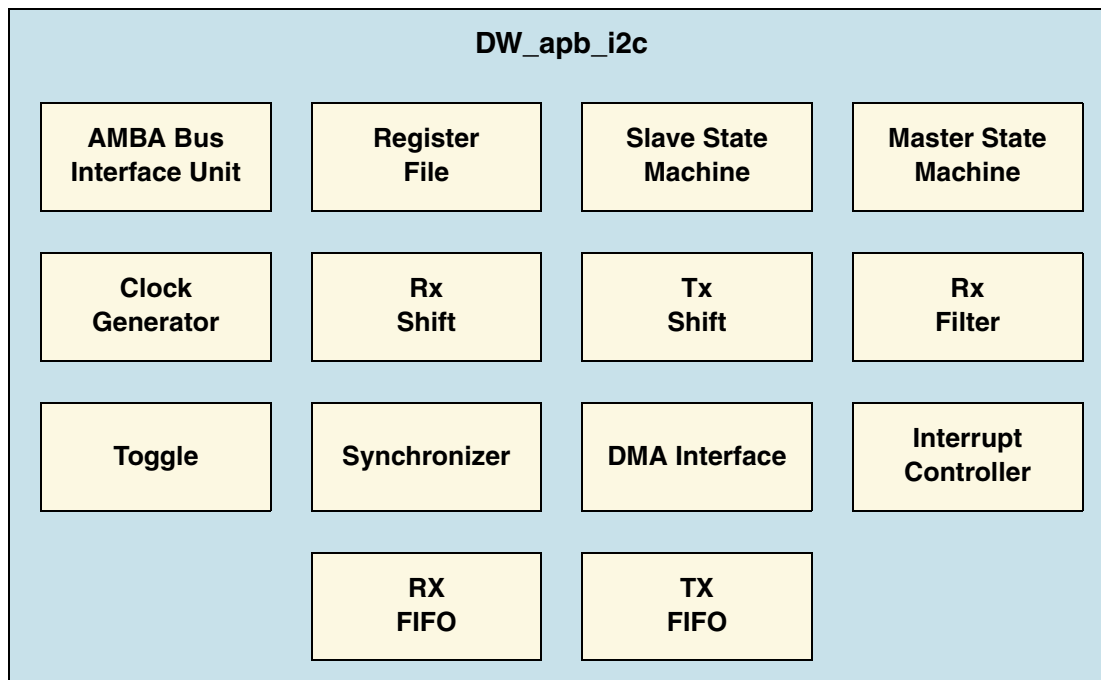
DW_apb_i2c

AMBA Bus Interface Unit

Register File

Slave State Machine

Master State Machine

Clock Generator

Rx Shift

Tx Shift

Rx Filter

Toggle

Synchronizer

DMA Interface

Interrupt Controller

RX FIFO

TX FIFO